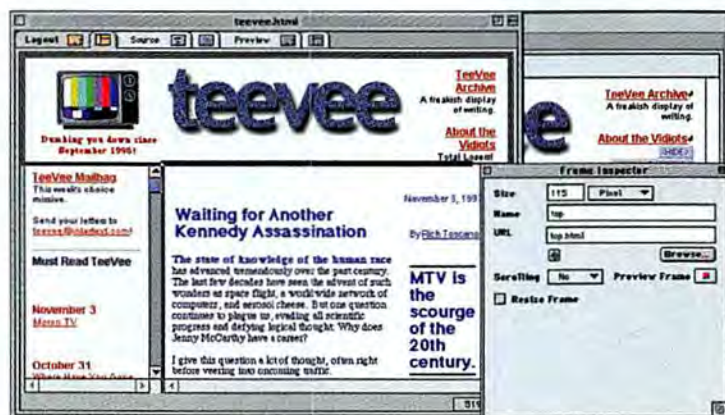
teevee.html

Layout Source Preview

teevee

Dumbing you down since September 1995!

TeeVee Archive
A freakish display of writing.

About the Vidiots
Total Loss of

TeeVee Archive
A freakish display of writing.

About the Vidiots

TeeVee Mailbag
This week's choice missive.

Send your letters to teevee@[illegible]

Must Read TeeVee

November 3
Moron TV

October 31
Where Have You Gone

November 5, 199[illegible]

Waiting for Another Kennedy Assassination

By Rich Toscano

The state of knowledge of the human race has advanced tremendously over the past century. The last few decades have seen the advent of such wonders as space flight, a worldwide network of computers, and aerosol cheese. But one question continues to plague us, evading all scientific progress and defying logical thought. Why does Jenny McCarthy have a career?

I give this question a lot of thought, often right before veering into oncoming traffic.

MTV is the scourge of the 20th century.

Frame Inspector

Size 115 Pixel

Name top

URL top.html

Browse...

Scrolling No Preview Frame

Resize Frame

519